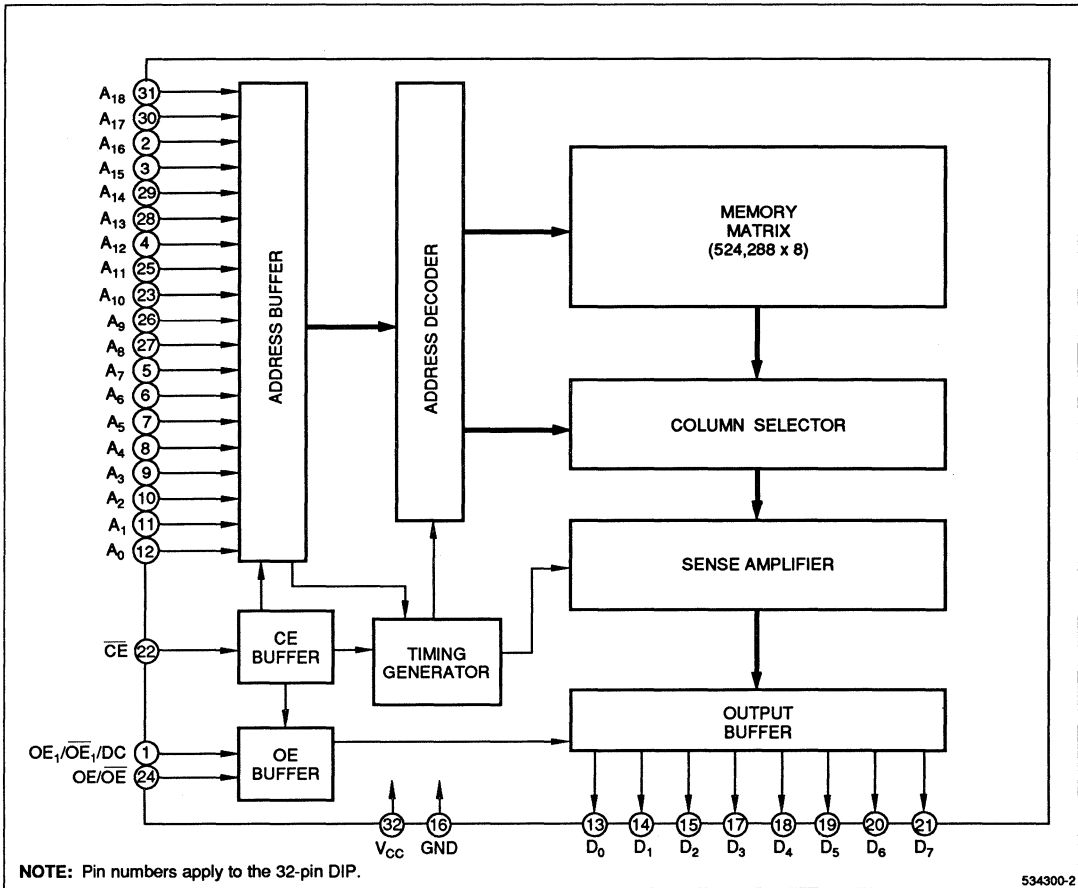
$A_{18}$ 31
$A_{17}$ 30
$A_{16}$ 2
$A_{15}$ 3
$A_{14}$ 29
$A_{13}$ 28
$A_{12}$ 4
$A_{11}$ 25
$A_{10}$ 23
$A_9$ 26
$A_8$ 27
$A_7$ 5
$A_6$ 6
$A_5$ 7
$A_4$ 8
$A_3$ 9
$A_2$ 10
$A_1$ 11
$A_0$ 12

ADDRESS BUFFER

ADDRESS DECODER

MEMORY MATRIX (524,288 x 8)

COLUMN SELECTOR

SENSE AMPLIFIER

$\overline{CE}$ 22

CE BUFFER

TIMING GENERATOR

OUTPUT BUFFER

$OE_1/\overline{OE_1}/DC$ 1
$OE/\overline{OE}$ 24

OE BUFFER

32 $V_{CC}$
16 GND

13 $D_0$
14 $D_1$
15 $D_2$
17 $D_3$
18 $D_4$
19 $D_5$
20 $D_6$
21 $D_7$

NOTE: Pin numbers apply to the 32-pin DIP.

534300-2